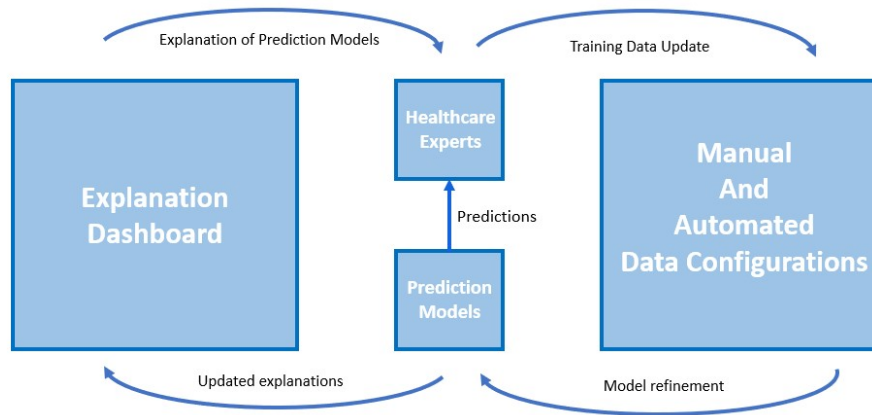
Explanation of Prediction Models

Training Data Update

Explanation Dashboard

Healthcare Experts

Predictions

Prediction Models

Manual
And
Automated
Data Configurations

Updated explanations

Model refinement